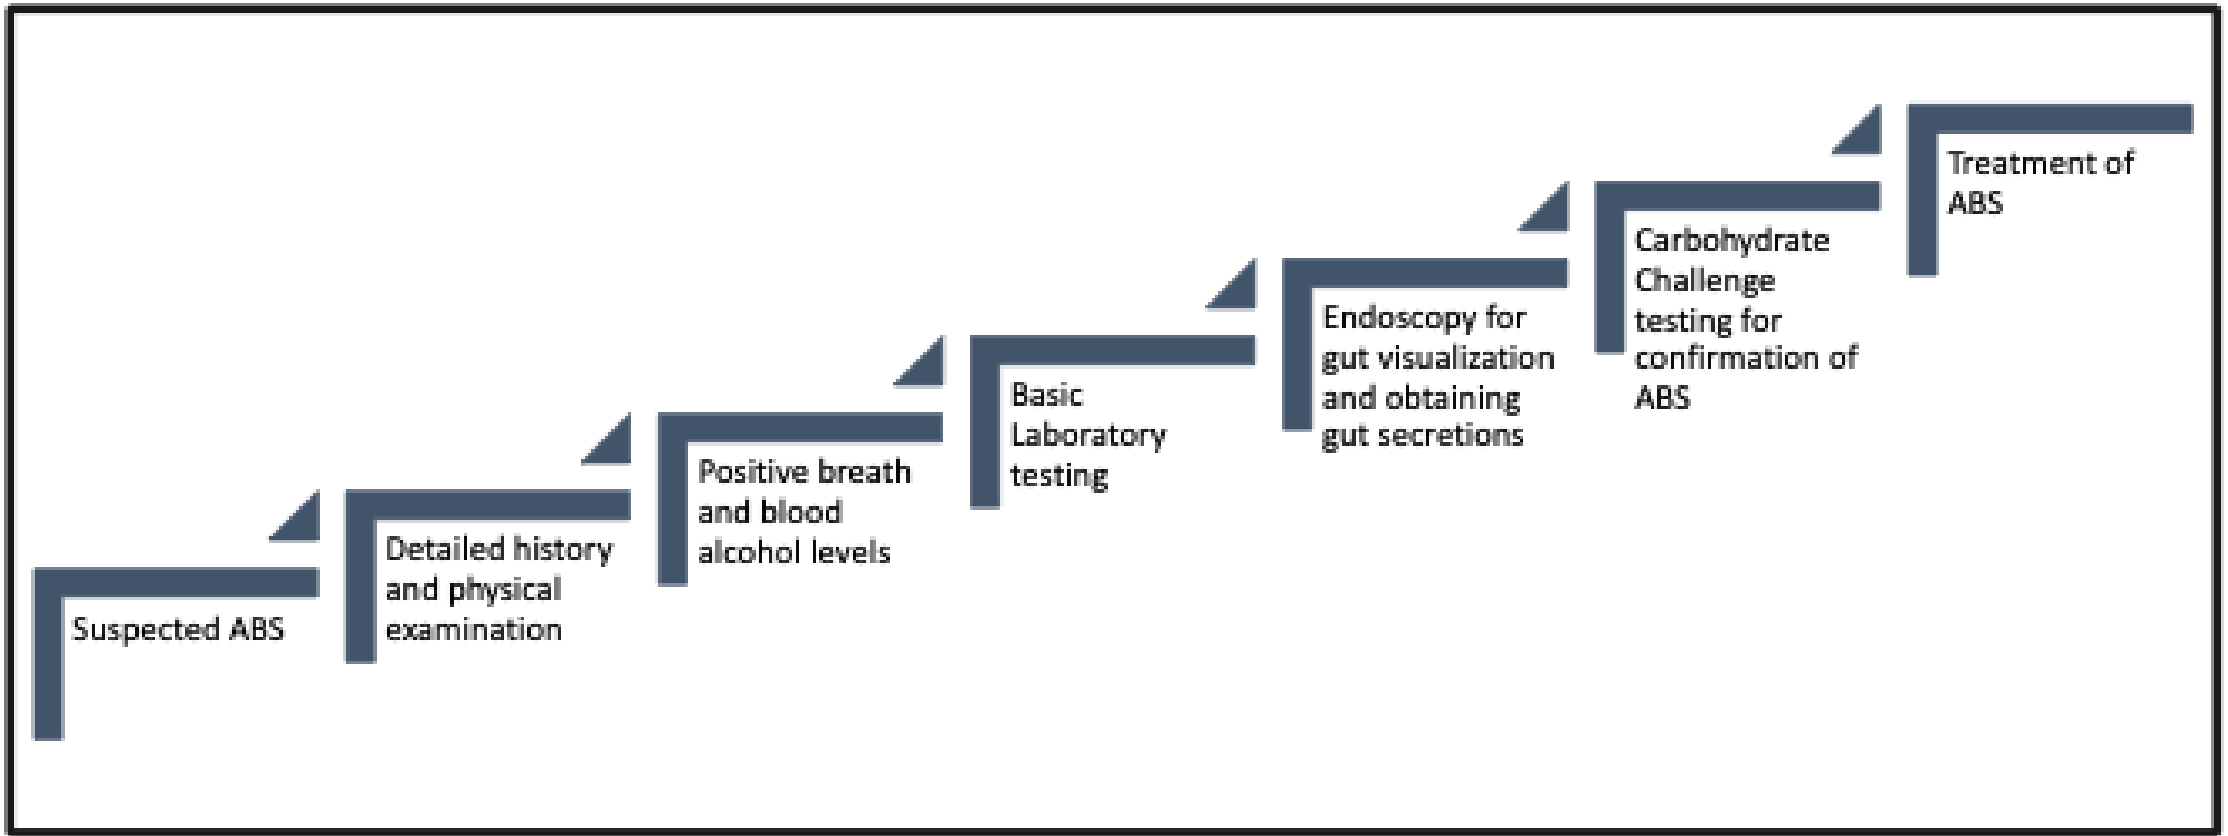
Suspected ABS

Detailed history and physical examination

Positive breath and blood alcohol levels

Basic Laboratory testing

Endoscopy for gut visualization and obtaining gut secretions

Carbohydrate Challenge testing for confirmation of ABS

Treatment of ABS